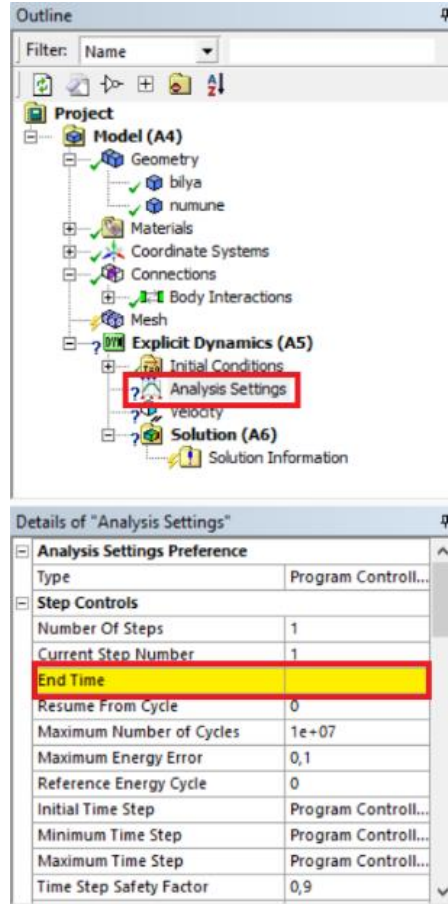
Outline

Filter: Name

Project
Model (A4)
Geometry
bilya
numune
Materials
Coordinate Systems
Connections
Body Interactions
Mesh
Explicit Dynamics (A5)
Initial Conditions
Analysis Settings
Velocity
Solution (A6)
Solution Information

Details of "Analysis Settings"

| Analysis Settings Preference | |
|---|---|
| Type | Program Controll... |
| Step Controls | |
| Number Of Steps | 1 |
| Current Step Number | 1 |
| End Time | |
| Resume From Cycle | 0 |
| Maximum Number of Cycles | 1e+07 |
| Maximum Energy Error | 0,1 |
| Reference Energy Cycle | 0 |
| Initial Time Step | Program Controll... |
| Minimum Time Step | Program Controll... |
| Maximum Time Step | Program Controll... |
| Time Step Safety Factor | 0,9 |